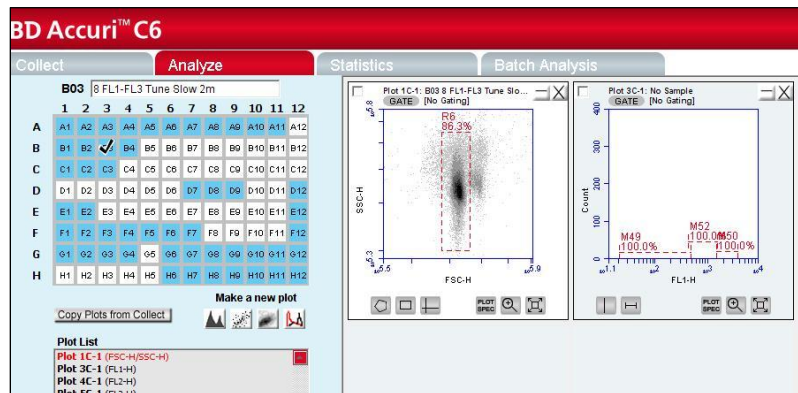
BD Accuri™ C6

Collect | Analyze | Statistics | Batch Analysis

B03 8 FL1-FL3 Tune Slow 2m

|   | 1 | 2 | 3 | 4 | 5 | 6 | 7 | 8 | 9 | 10 | 11 | 12 |
|---|---|---|---|---|---|---|---|---|---|---|---|---|
| A | A1 | A2 | A3 | A4 | A5 | A6 | A7 | A8 | A9 | A10 | A11 | A12 |
| B | B1 | B2 | ✓ | B4 | B5 | B6 | B7 | B8 | B9 | B10 | B11 | B12 |
| C | C1 | C2 | C3 | C4 | C5 | C6 | C7 | C8 | C9 | C10 | C11 | C12 |
| D | D1 | D2 | D3 | D4 | D5 | D6 | D7 | D8 | D9 | D10 | D11 | D12 |
| E | E1 | E2 | E3 | E4 | E5 | E6 | E7 | E8 | E9 | E10 | E11 | E12 |
| F | F1 | F2 | F3 | F4 | F5 | F6 | F7 | F8 | F9 | F10 | F11 | F12 |
| G | G1 | G2 | G3 | G4 | G5 | G6 | G7 | G8 | G9 | G10 | G11 | G12 |
| H | H1 | H2 | H3 | H4 | H5 | H6 | H7 | H8 | H9 | H10 | H11 | H12 |

Make a new plot

Copy Plots from Collect

Plot List
Plot 1C-1 (FSC-H/SSC-H)
Plot 3C-1 (FL1-H)
Plot 4C-1 (FL2-H)

Plot 1C-1: B03 8 FL1-FL3 Tune Slo...
GATE [No Gating]
R6
86.3%
SSC-H
FSC-H
$10^{5.8}$
$10^{5.3}$
$10^{5.5}$
$10^{5.9}$
PLOT SPEC

Plot 3C-1: No Sample
GATE [No Gating]
Count
400
300
200
100
0
M49
100.0%
M52
100.0%
M50
100.0%
FL1-H
$10^{1.1}$
$10^{2}$
$10^{3}$
$10^{4}$
PLOT SPEC